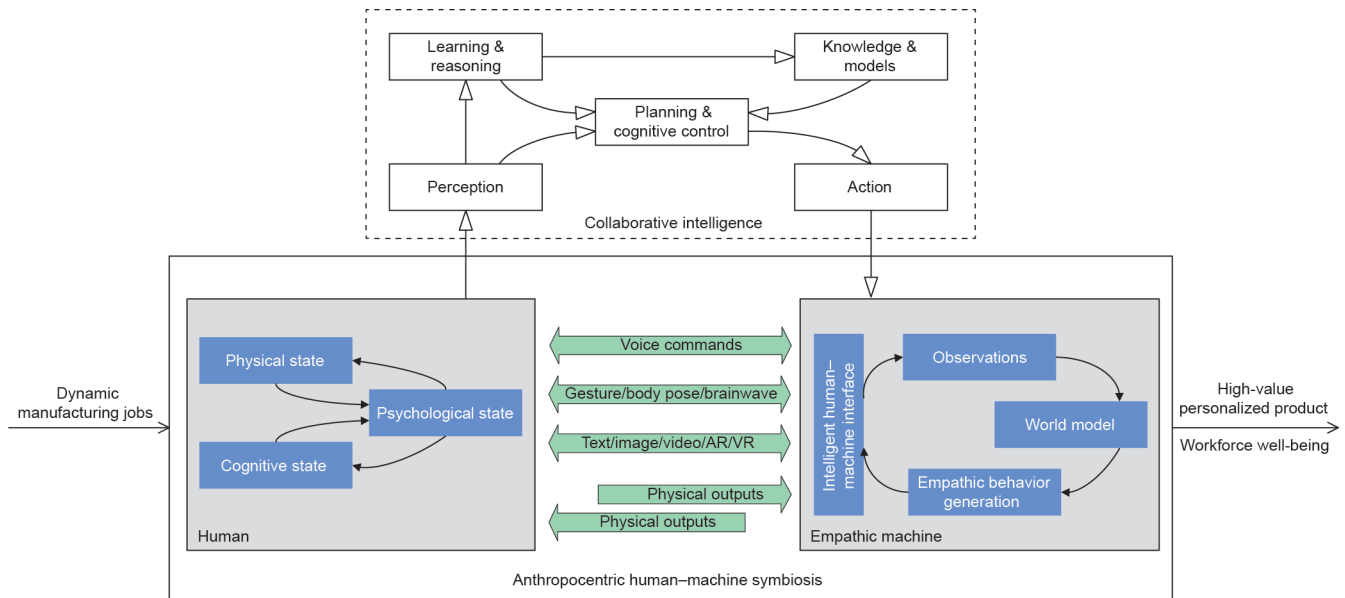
Learning & reasoning

Knowledge & models

Planning & cognitive control

Perception

Action

Collaborative intelligence

Dynamic manufacturing jobs

Physical state

Psychological state

Cognitive state

Human

Voice commands

Gesture/body pose/brainwave

Text/image/video/AR/VR

Physical outputs

Physical outputs

Intelligent human–machine interface

Observations

World model

Empathic behavior generation

Empathic machine

High-value personalized product

Workforce well-being

Anthropocentric human–machine symbiosis